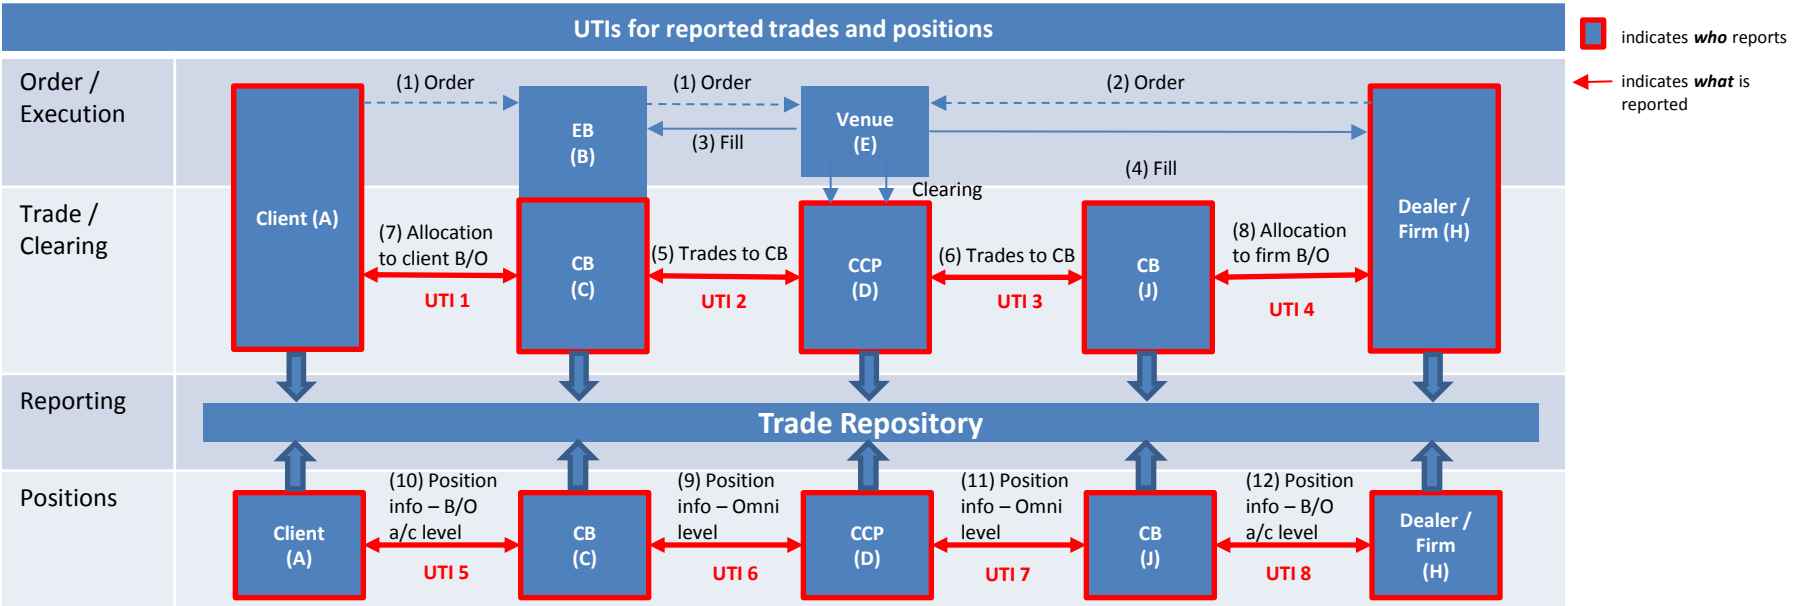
UTIs for reported trades and positions

indicates *who* reports

indicates *what* is reported

Order / Execution

(1) Order

(1) Order

(2) Order

EB (B)

Venue (E)

(3) Fill

(4) Fill

Clearing

Trade / Clearing

Client (A)

(7) Allocation to client B/O

CB (C)

(5) Trades to CB

CCP (D)

(6) Trades to CB

CB (J)

(8) Allocation to firm B/O

Dealer / Firm (H)

UTI 1

UTI 2

UTI 3

UTI 4

Reporting

Trade Repository

Positions

Client (A)

(10) Position info – B/O a/c level

CB (C)

(9) Position info – Omni level

CCP (D)

(11) Position info – Omni level

CB (J)

(12) Position info – B/O a/c level

Dealer / Firm (H)

UTI 5

UTI 6

UTI 7

UTI 8